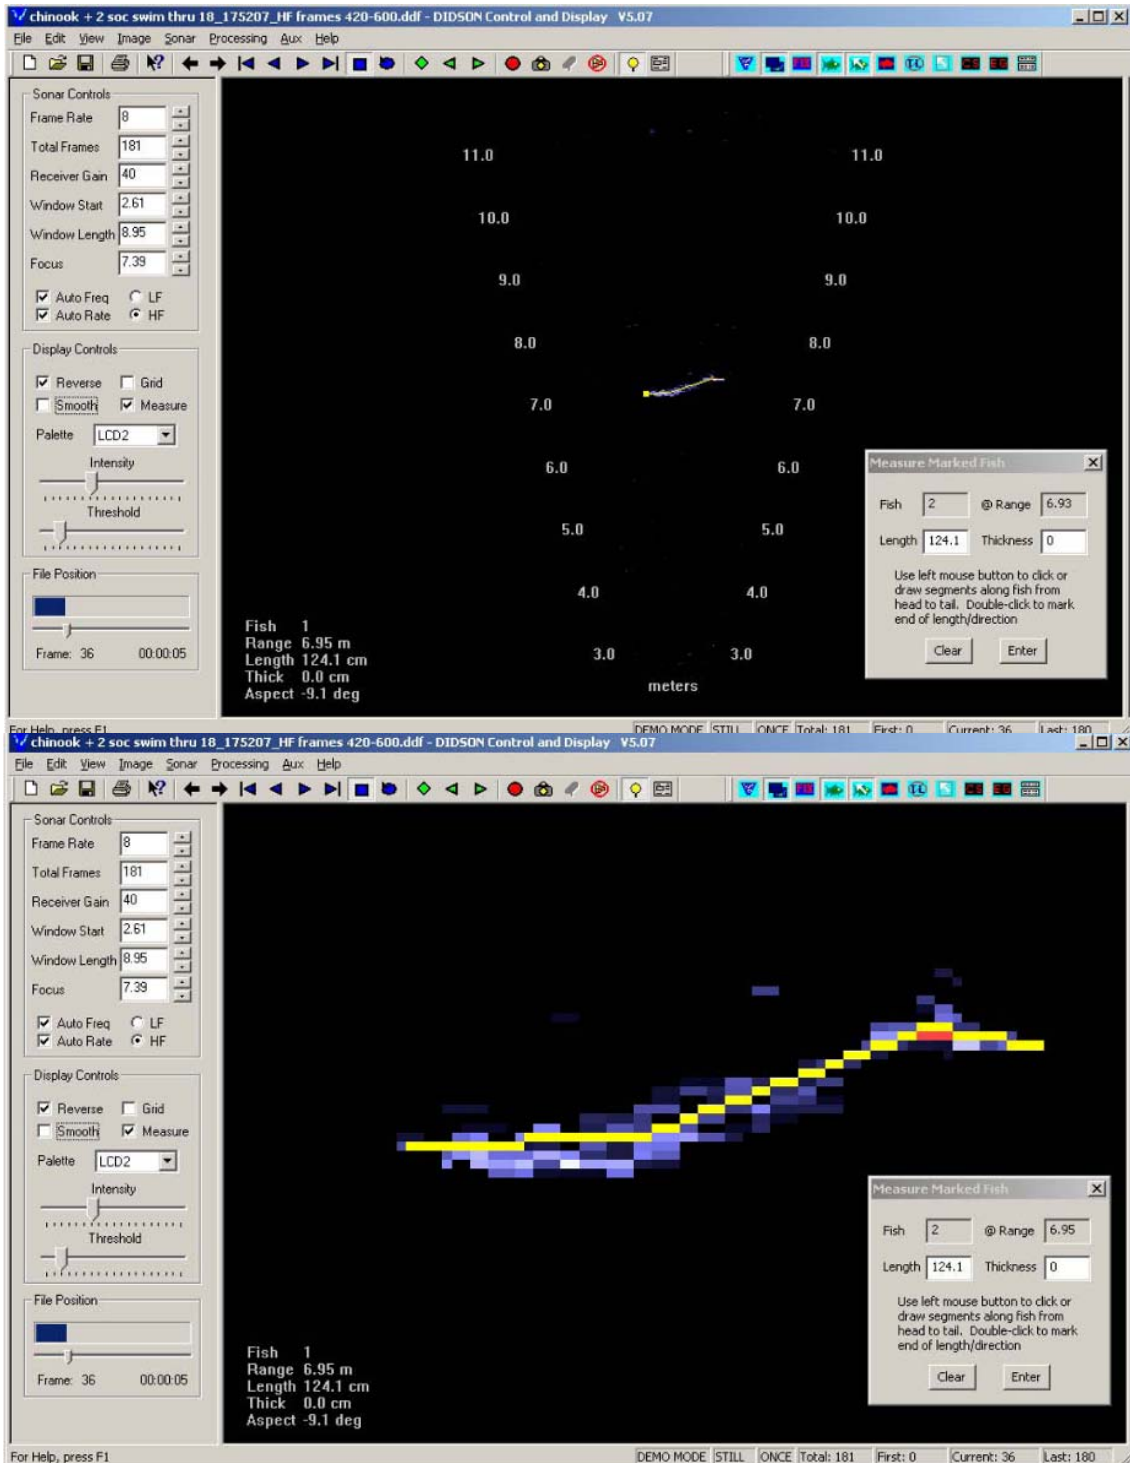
chinook + 2 soc swim thru 18_175207_HF frames 420-600.ddf - DIDSON Control and Display V5.07

File Edit View Image Sonar Processing Aux Help

Sonar Controls
Frame Rate 8
Total Frames 181
Receiver Gain 40
Window Start 2.61
Window Length 8.95
Focus 7.39
Auto Freq LF
Auto Rate HF

Display Controls
Reverse Grid
Smooth Measure
Palette LCD2
Intensity
Threshold

File Position
Frame: 36 00:00:05

11.0 11.0
10.0 10.0
9.0 9.0
8.0 8.0
7.0 7.0
6.0 6.0
5.0 5.0
4.0 4.0
3.0 3.0
meters

Fish 1
Range 6.95 m
Length 124.1 cm
Thick 0.0 cm
Aspect -9.1 deg

Measure Marked Fish
Fish 2 @ Range 6.93
Length 124.1 Thickness 0
Use left mouse button to click or draw segments along fish from head to tail. Double-click to mark end of length/direction
Clear Enter

For Help, press F1 DEMO MODE STILL ONCE Total: 181 First: 0 Current: 36 Last: 180

chinook + 2 soc swim thru 18_175207_HF frames 420-600.ddf - DIDSON Control and Display V5.07

File Edit View Image Sonar Processing Aux Help

Sonar Controls
Frame Rate 8
Total Frames 181
Receiver Gain 40
Window Start 2.61
Window Length 8.95
Focus 7.39
Auto Freq LF
Auto Rate HF

Display Controls
Reverse Grid
Smooth Measure
Palette LCD2
Intensity
Threshold

File Position
Frame: 36 00:00:05

Fish 1
Range 6.95 m
Length 124.1 cm
Thick 0.0 cm
Aspect -9.1 deg

Measure Marked Fish
Fish 2 @ Range 6.95
Length 124.1 Thickness 0
Use left mouse button to click or draw segments along fish from head to tail. Double-click to mark end of length/direction
Clear Enter

For Help, press F1 DEMO MODE STILL ONCE Total: 181 First: 0 Current: 36 Last: 180